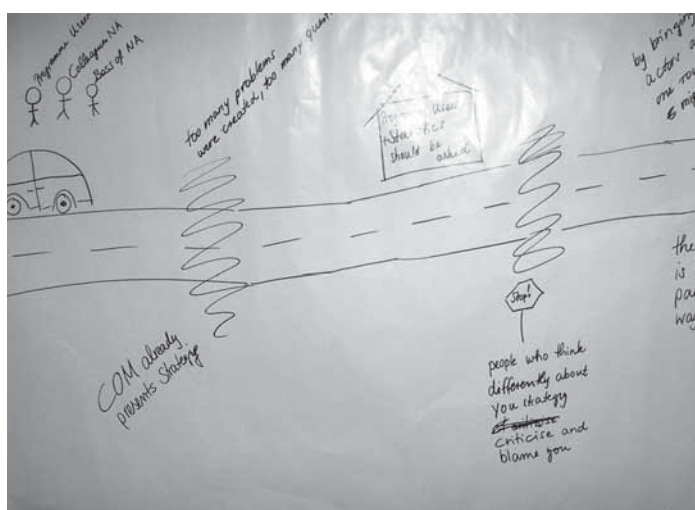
Programme User
Colleague NA
Boss of NA

too many problems were created, too many quest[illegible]

Programme User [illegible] should be asked

by bringing actors a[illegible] one to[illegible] 5 m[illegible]

the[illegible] is pa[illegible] wa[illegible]

Stop!

COM already presents strategy

people who think differently about your strategy ~~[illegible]~~ criticise and blame you